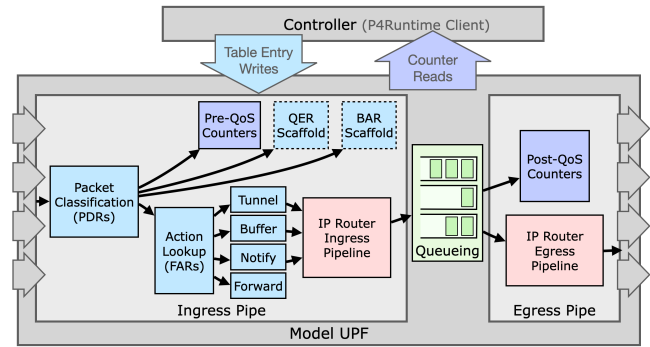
Controller (P4Runtime Client)

Table Entry Writes

Counter Reads

Pre-QoS Counters

QER Scaffold

BAR Scaffold

Packet Classification (PDRs)

Action Lookup (FARs)

Tunnel

Buffer

Notify

Forward

IP Router Ingress Pipeline

Queueing

Post-QoS Counters

IP Router Egress Pipeline

Ingress Pipe

Egress Pipe

Model UPF